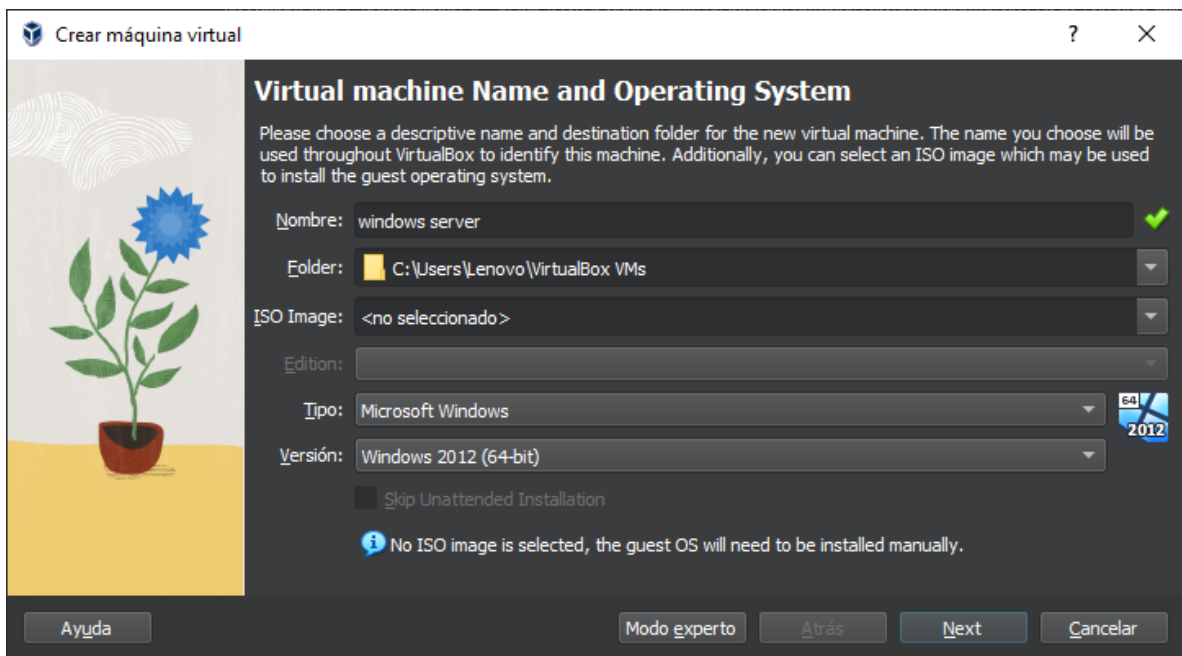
Crear máquina virtual
?
×

Virtual machine Name and Operating System

Please choose a descriptive name and destination folder for the new virtual machine. The name you choose will be used throughout VirtualBox to identify this machine. Additionally, you can select an ISO image which may be used to install the guest operating system.

Nombre: windows server

Folder: C:\Users\Lenovo\VirtualBox VMs

ISO Image: <no seleccionado>

Edition:

Tipo: Microsoft Windows

64
2012

Versión: Windows 2012 (64-bit)

Skip Unattended Installation

No ISO image is selected, the guest OS will need to be installed manually.

Ayuda
Modo experto
Atrás
Next
Cancelar